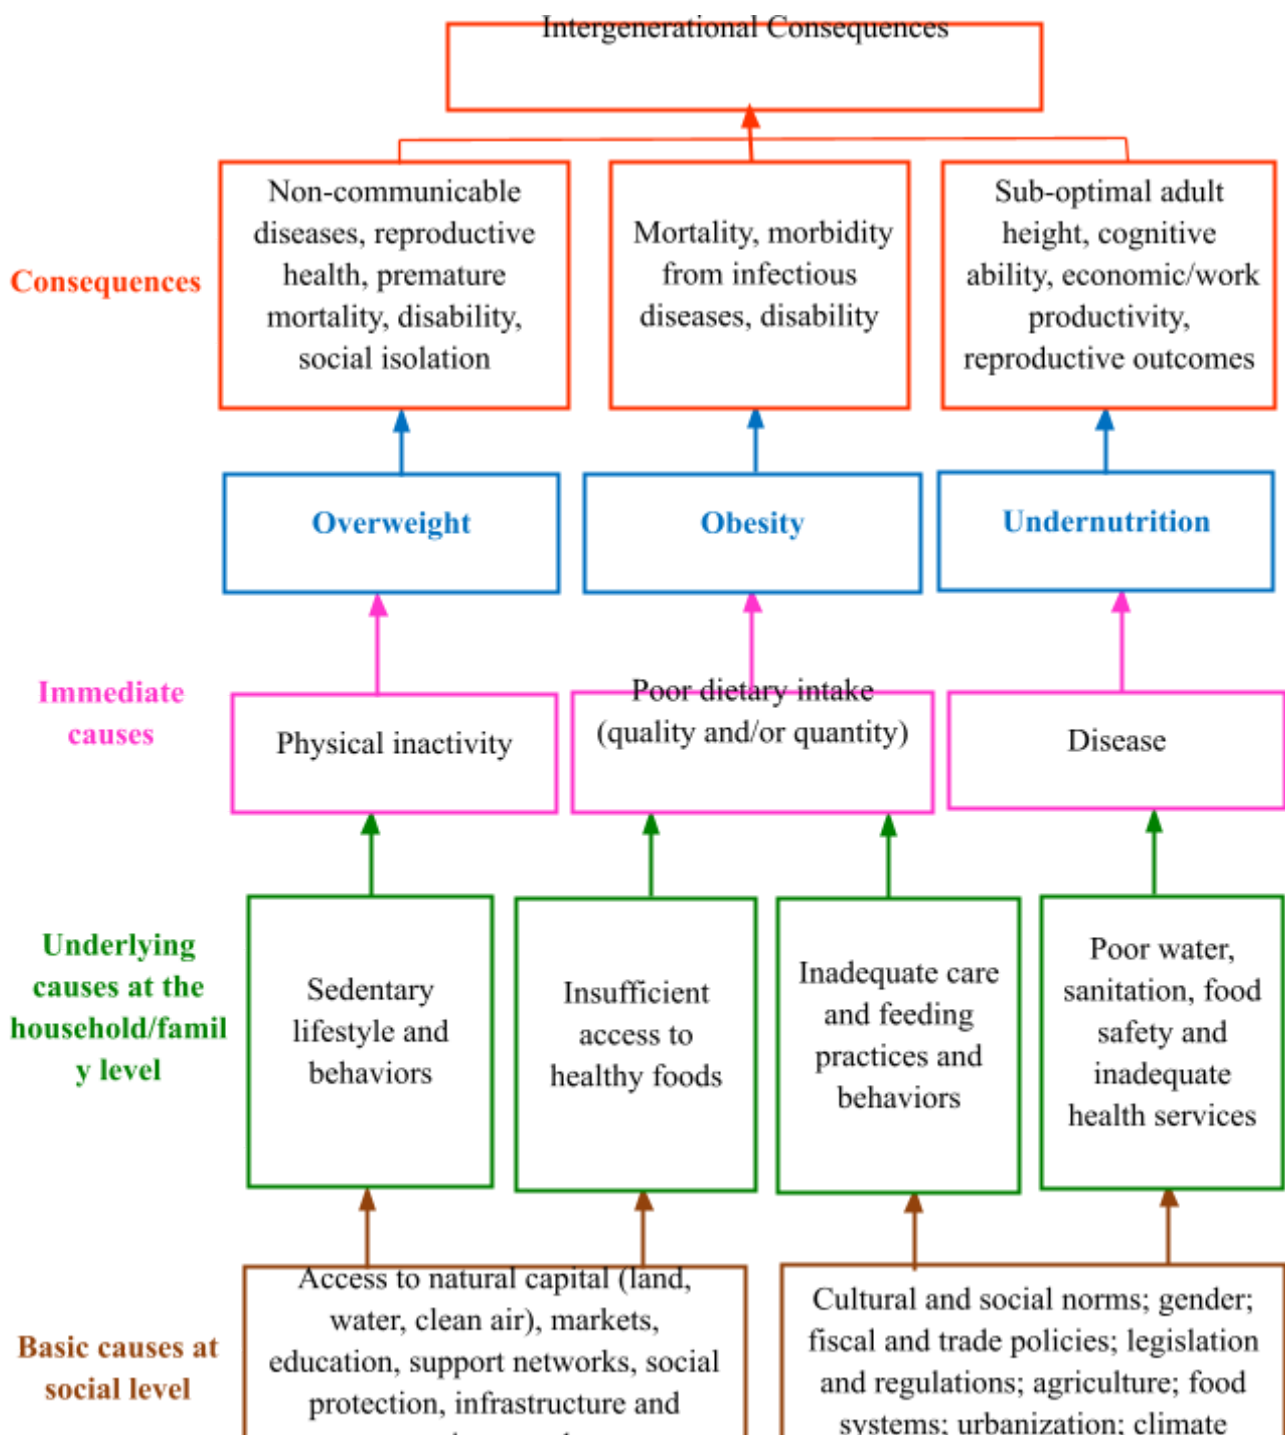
Intergenerational Consequences

Consequences

Non-communicable diseases, reproductive health, premature mortality, disability, social isolation

Mortality, morbidity from infectious diseases, disability

Sub-optimal adult height, cognitive ability, economic/work productivity, reproductive outcomes

Overweight

Obesity

Undernutrition

Immediate causes

Physical inactivity

Poor dietary intake (quality and/or quantity)

Disease

Underlying causes at the household/family level

Sedentary lifestyle and behaviors

Insufficient access to healthy foods

Inadequate care and feeding practices and behaviors

Poor water, sanitation, food safety and inadequate health services

Basic causes at social level

Access to natural capital (land, water, clean air), markets, education, support networks, social protection, infrastructure and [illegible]

Cultural and social norms; gender; fiscal and trade policies; legislation and regulations; agriculture; food systems; urbanization; climate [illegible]